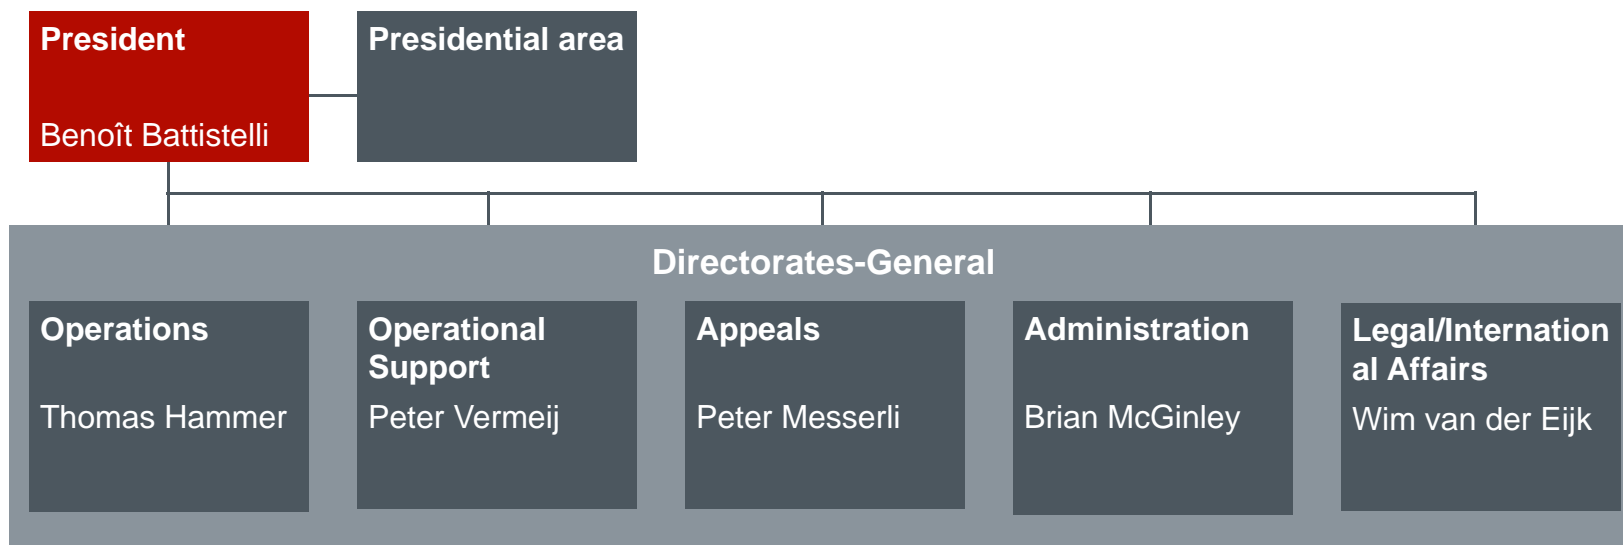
President

Benoît Battistelli

Presidential area

Directorates-General

Operations

Thomas Hammer

Operational Support

Peter Vermeij

Appeals

Peter Messerli

Administration

Brian McGinley

Legal/International Affairs

Wim van der Eijk